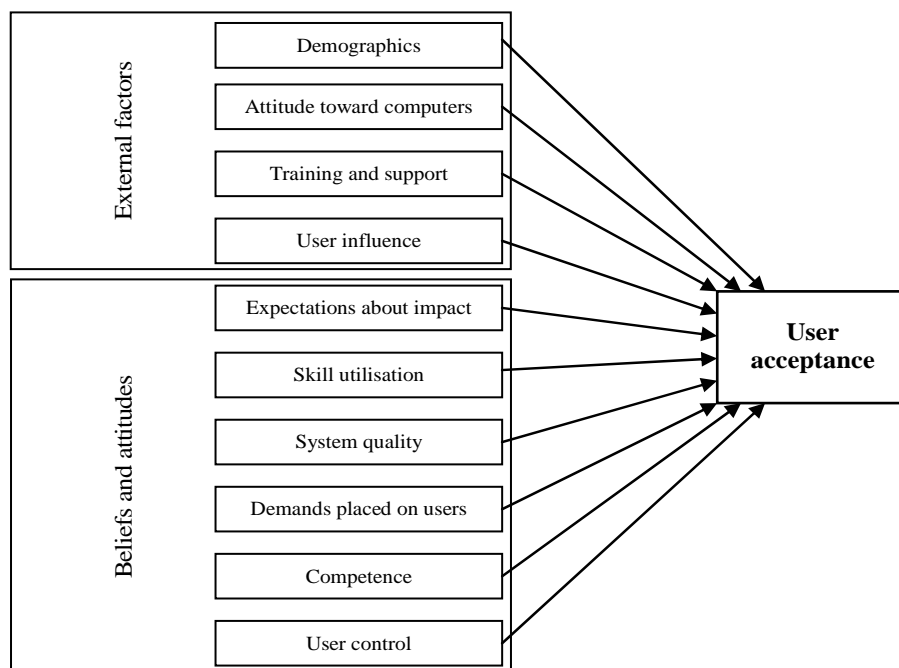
External factors

Demographics

Attitude toward computers

Training and support

User influence

Beliefs and attitudes

Expectations about impact

Skill utilisation

System quality

Demands placed on users

Competence

User control

User acceptance